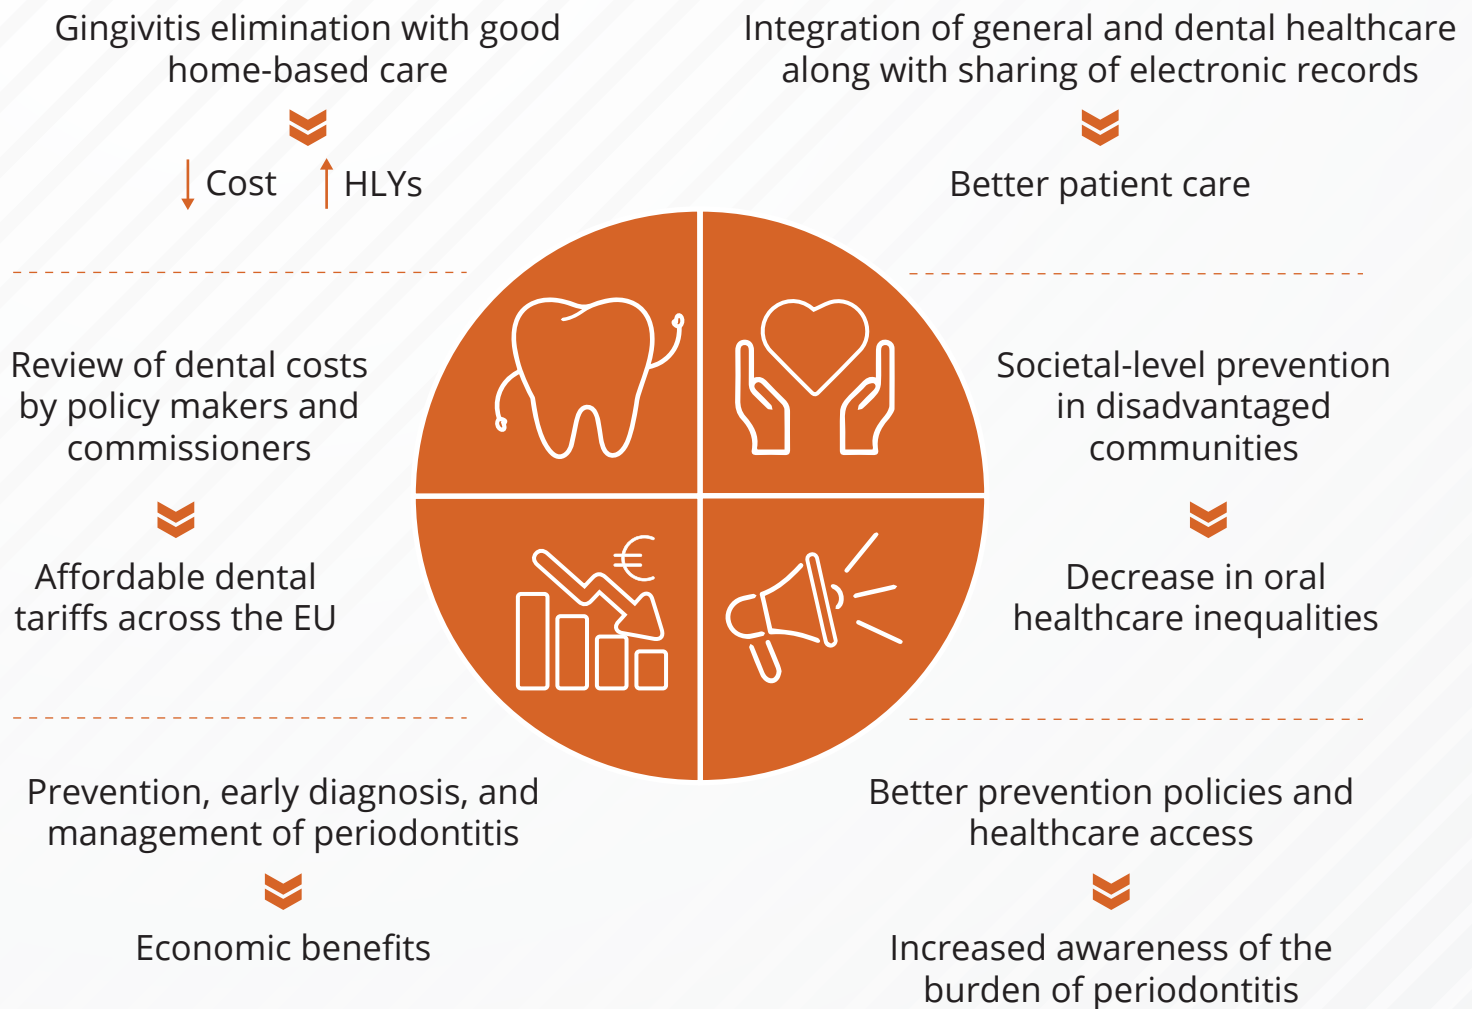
Gingivitis elimination with good home-based care

↓ Cost ↑ HLYs

Integration of general and dental healthcare along with sharing of electronic records

Better patient care

Review of dental costs by policy makers and commissioners

Affordable dental tariffs across the EU

€

Societal-level prevention in disadvantaged communities

Decrease in oral healthcare inequalities

Prevention, early diagnosis, and management of periodontitis

Economic benefits

Better prevention policies and healthcare access

Increased awareness of the burden of periodontitis